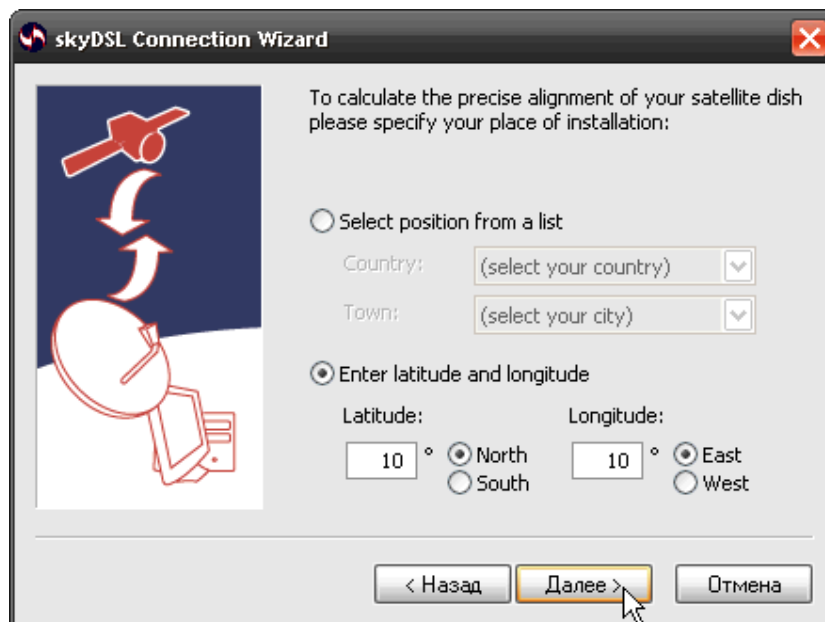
skyDSL Connection Wizard

To calculate the precise alignment of your satellite dish please specify your place of installation:

Select position from a list

Country: (select your country)

Town: (select your city)

Enter latitude and longitude

Latitude:

10 ° North South

Longitude:

10 ° East West

< Назад

Далее >

Отмена